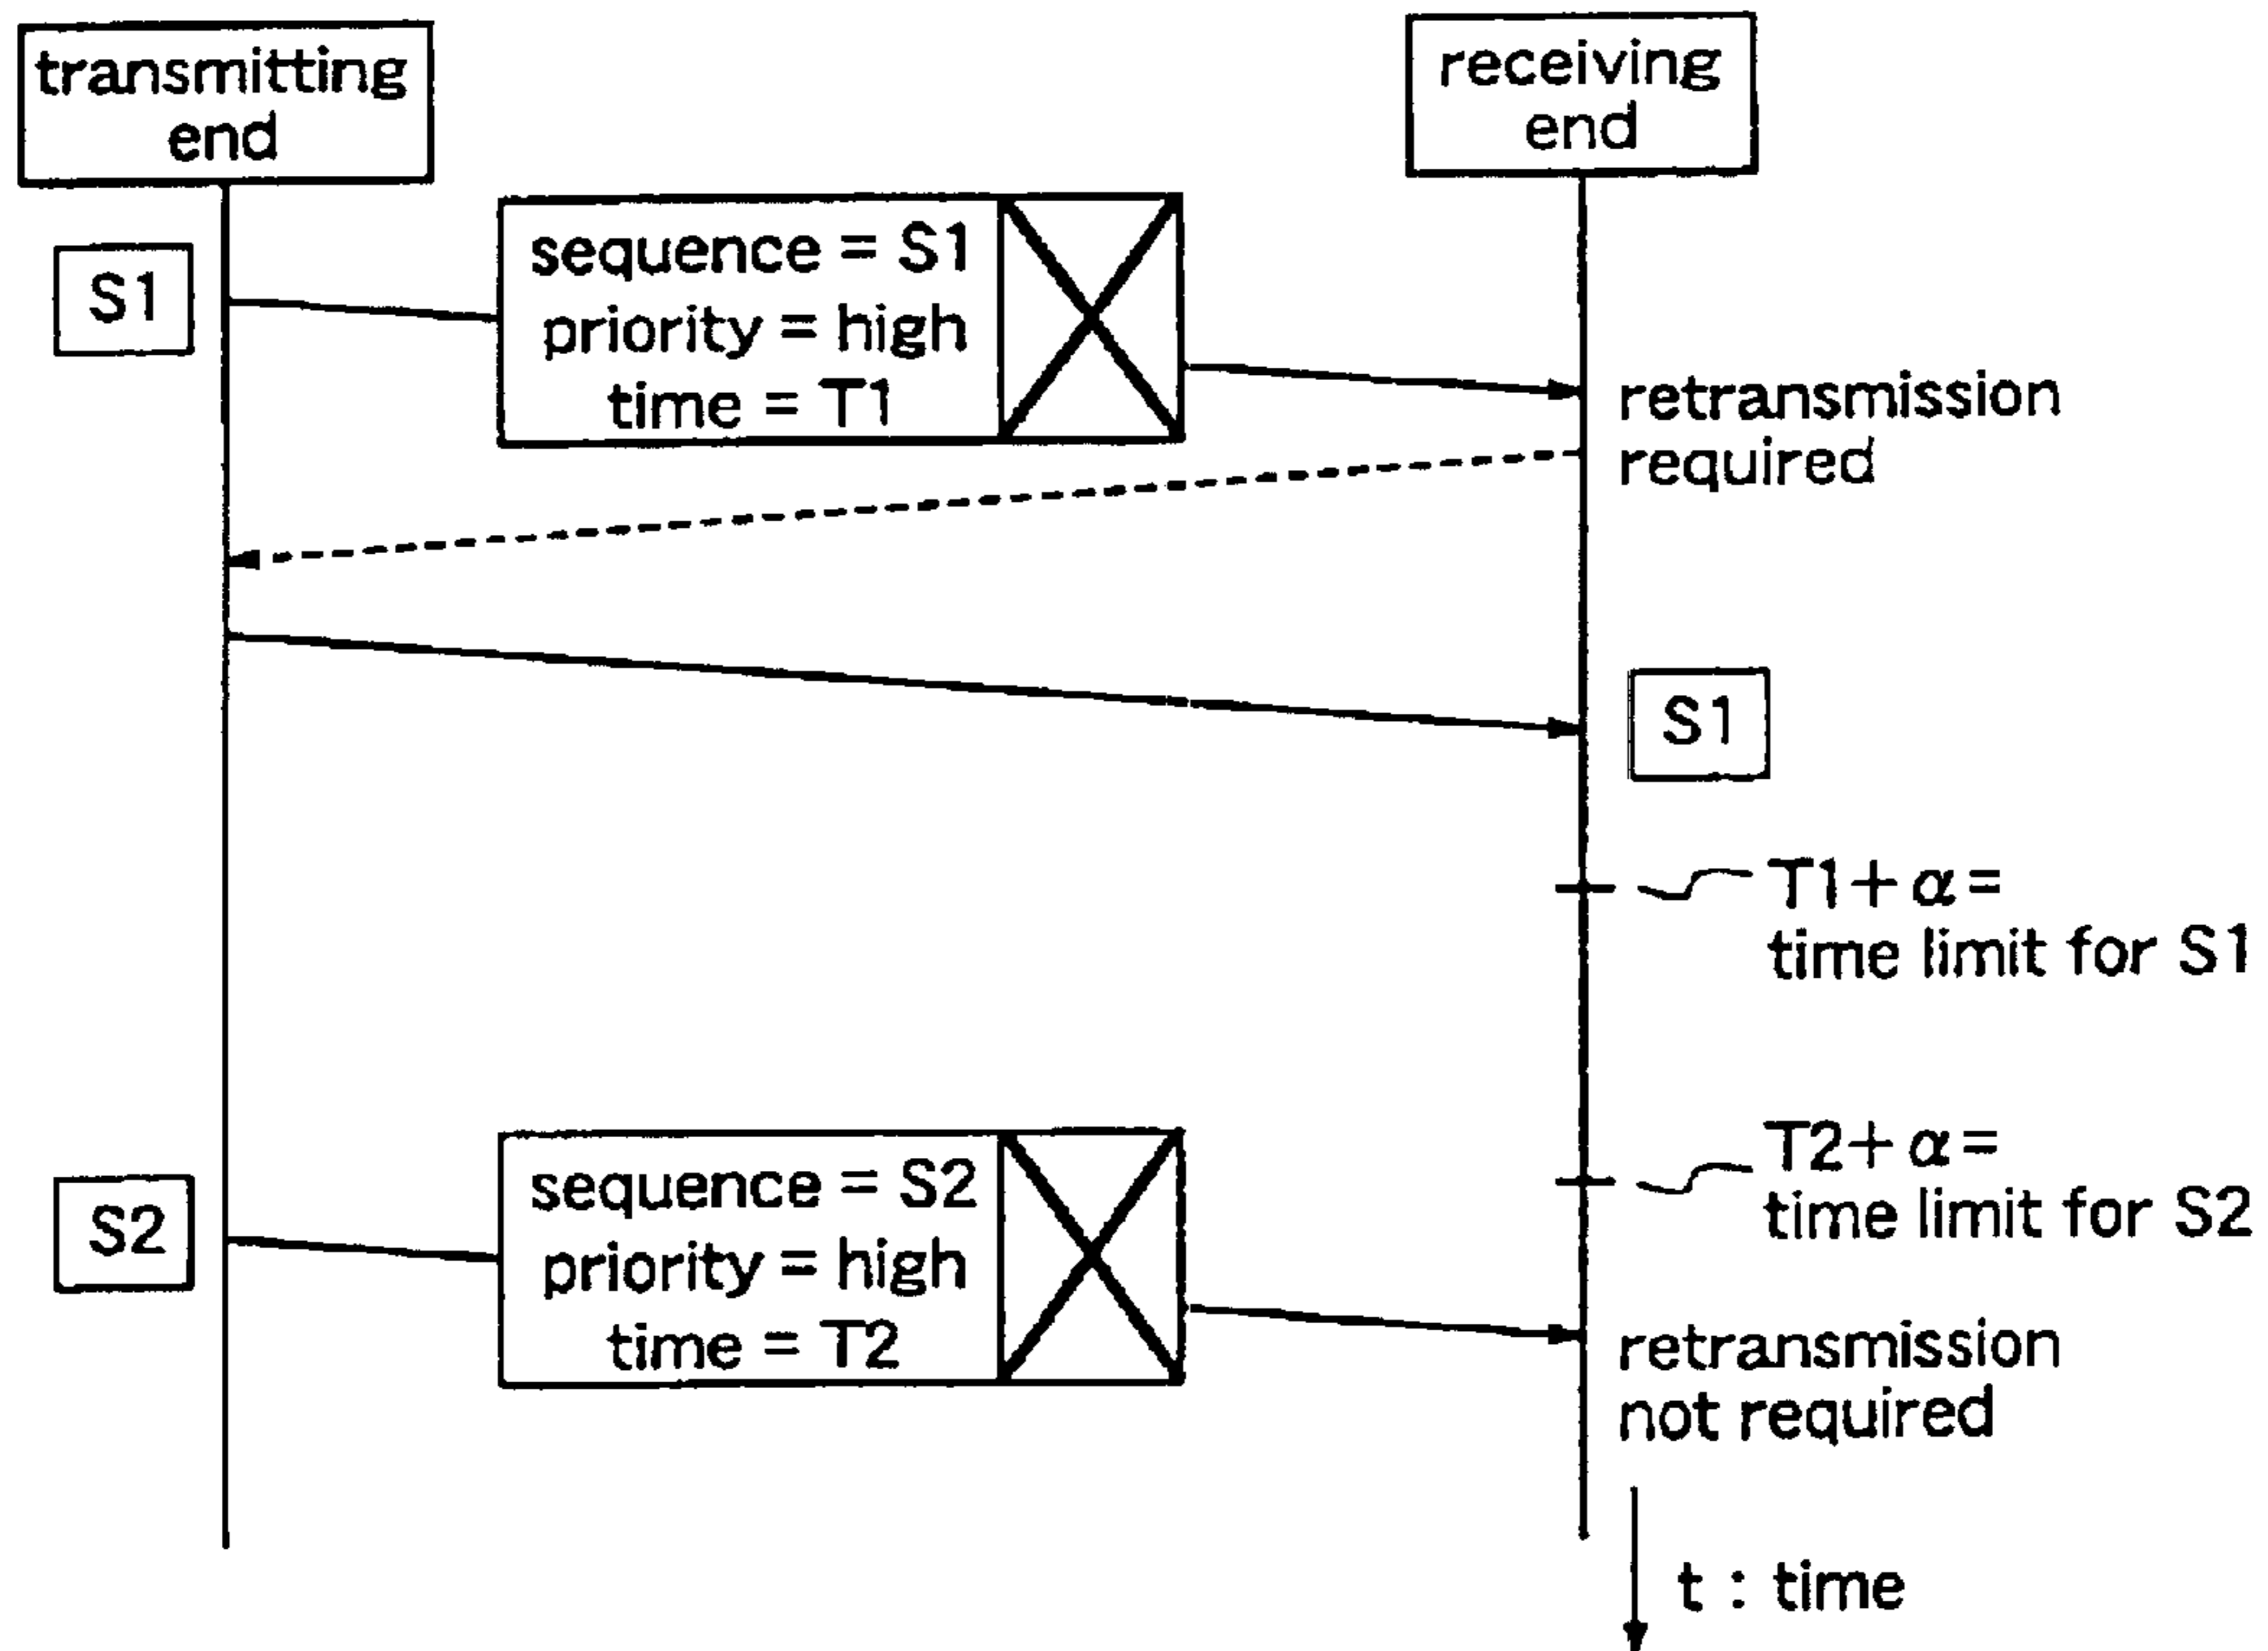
transmitting end

receiving end

S1

sequence = S1
priority = high
time = T1

retransmission required

S1

$T1+\alpha=$ time limit for S1

$T2+\alpha=$ time limit for S2

S2

sequence = S2
priority = high
time = T2

retransmission not required

t : time